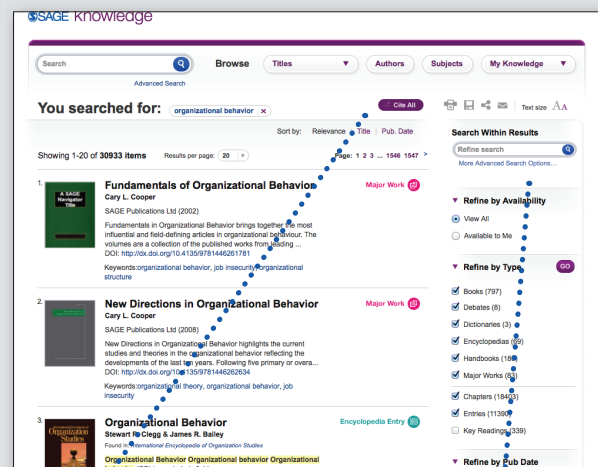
SAGE Knowledge

Search

Advanced Search

Browse

Titles

Authors

Subjects

My Knowledge

You searched for: organizational behavior ×

Cite All

Text size AA

Sort by: Relevance | Title | Pub. Date

Showing 1-20 of 30933 items

Results per page: 20

Page: 1 2 3 ... 1546 1547 >

1. A SAGE Navigator Title

Fundamentals of Organizational Behavior

Cary L. Cooper

SAGE Publications Ltd (2002)

Fundamentals in Organizational Behavior brings together the most influential and field-defining articles in organizational behaviour. The volumes are a collection of the published works from leading ...

DOI: http://dx.doi.org/10.4135/9781446261781

Keywords: organizational behavior, job insecurity, organizational structure

Major Work

2.

New Directions in Organizational Behavior

Cary L. Cooper

SAGE Publications Ltd (2008)

New Directions in Organizational Behavior highlights the current studies and theories in the organizational behavior reflecting the developments of the last ten years. Following five primary or overa...

DOI: http://dx.doi.org/10.4135/9781446262634

Keywords: organizational theory, organizational behavior, job insecurity

Major Work

3. Organization Studies

Organizational Behavior

Stewart R. Clegg & James R. Bailey

Found in International Encyclopedia of Organization Studies

Organizational Behavior Organizational behavior Organizational

Encyclopedia Entry

Search Within Results

Refine search

More Advanced Search Options...

Refine by Availability

View All

Available to Me

Refine by Type

GO

Books (797)

Debates (8)

Dictionaries (3)

Encyclopedias (69)

Handbooks (18)

Major Works (63)

Chapters (18403)

Entries (11390)

Key Readings (339)

Refine by Pub Date